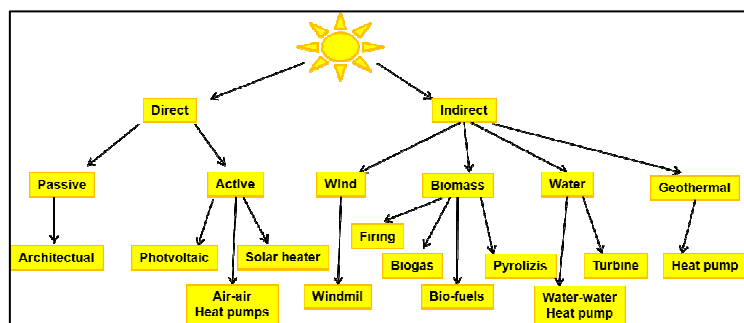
Direct

Indirect

Passive

Active

Wind

Biomass

Water

Geothermal

Architectual

Photvoltaic

Solar heater

Air-air Heat pumps

Windmil

Firing

Biogas

Bio-fuels

Pyrolizis

Water-water Heat pump

Turbine

Heat pump